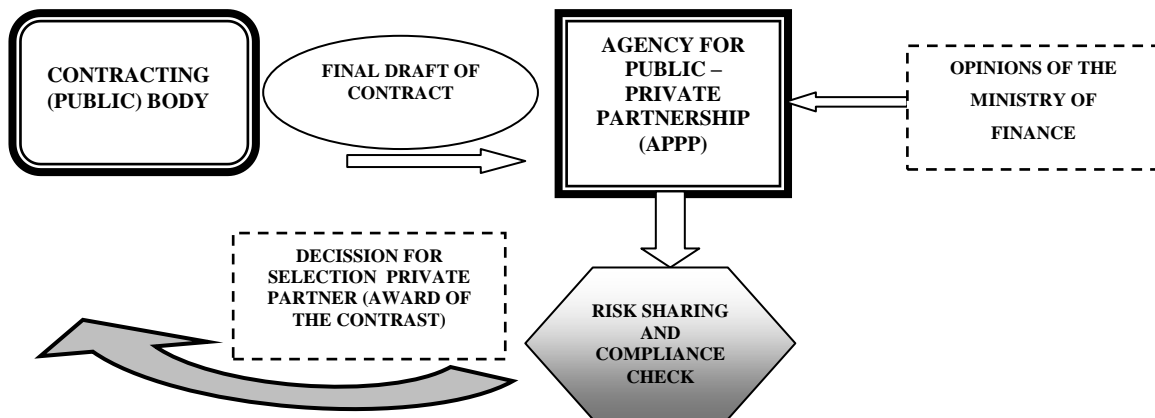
CONTRACTING (PUBLIC) BODY

FINAL DRAFT OF CONTRACT

AGENCY FOR PUBLIC – PRIVATE PARTNERSHIP (APPP)

OPINIONS OF THE MINISTRY OF FINANCE

DECISSION FOR SELECTION PRIVATE PARTNER (AWARD OF THE CONTRAST)

RISK SHARING AND COMPLIANCE CHECK